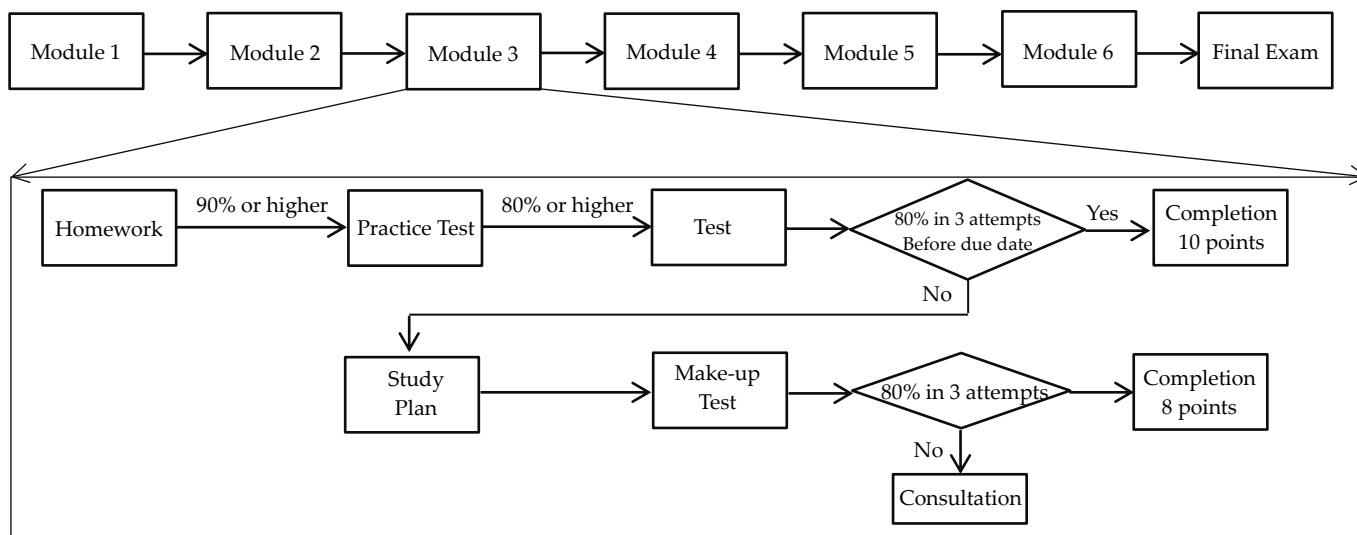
Module 1

Module 2

Module 3

Module 4

Module 5

Module 6

Final Exam

Homework

90% or higher

Practice Test

80% or higher

Test

80% in 3 attempts Before due date

Yes

Completion 10 points

No

Study Plan

Make-up Test

80% in 3 attempts

Completion 8 points

No

Consultation